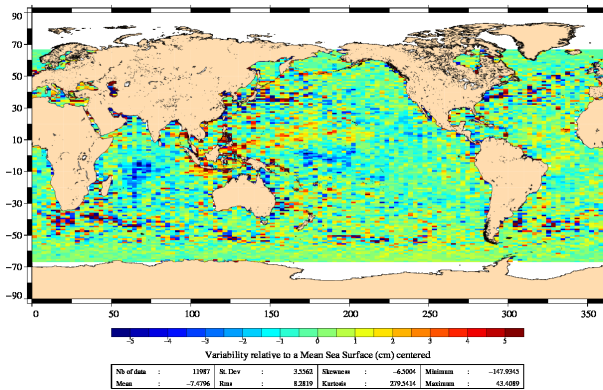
90
70
50
30
10
-10
-30
-50
-70
-90

0 50 100 150 200 250 300 350

-5 -4 -3 -2 -1 0 1 2 3 4 5

Variability relative to a Mean Sea Surface (cm) centered

| Nb of data | : | 11987 | St. Dev | : | 3.5562 | Skewness | : | -6.5004 | Minimum | : | -147.9343 |
|---|---|---|---|---|---|---|---|---|---|---|---|
| Mean | : | -7.4796 | Rms | : | 8.2819 | Kurtosis | : | 279.5414 | Maximum | : | 43.4089 |